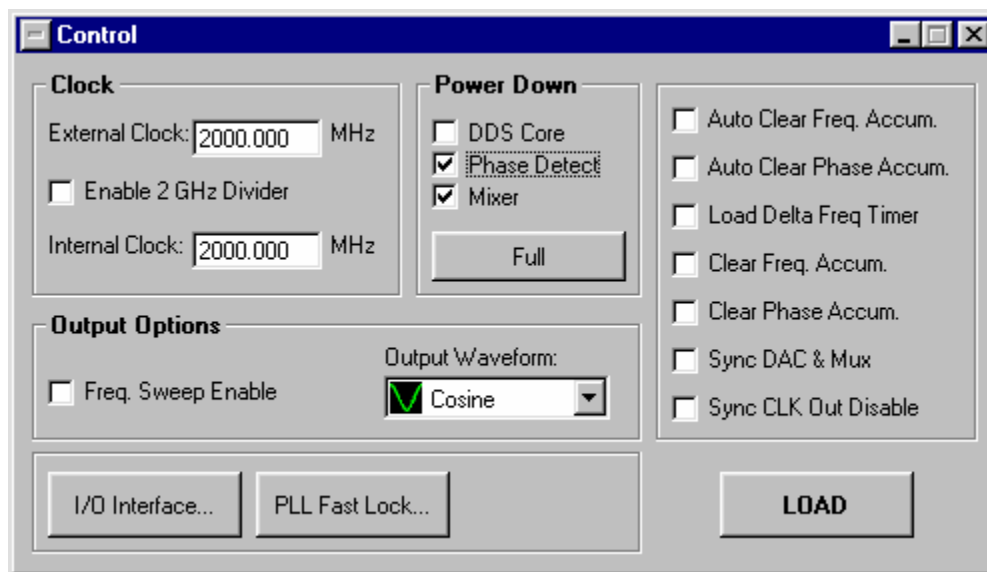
Control

Clock
External Clock: 2000.000 MHz
Enable 2 GHz Divider
Internal Clock: 2000.000 MHz

Power Down
DDS Core
Phase Detect
Mixer
Full

Auto Clear Freq. Accum.
Auto Clear Phase Accum.
Load Delta Freq Timer
Clear Freq. Accum.
Clear Phase Accum.
Sync DAC & Mux
Sync CLK Out Disable

Output Options
Freq. Sweep Enable
Output Waveform:
Cosine

I/O Interface...
PLL Fast Lock...
LOAD